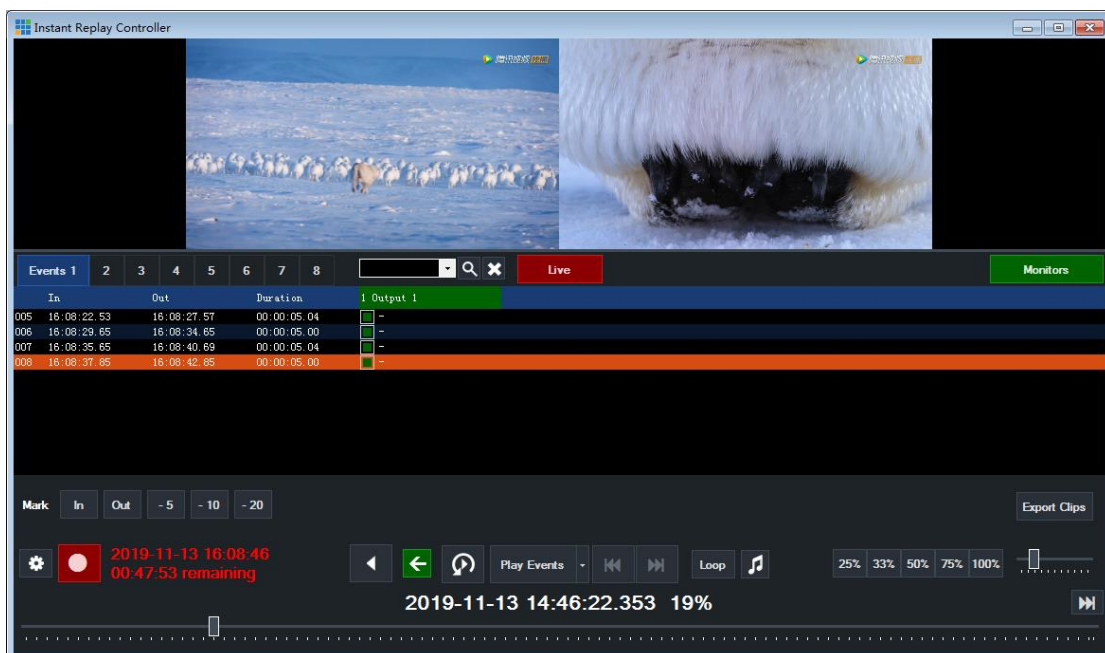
Instant Replay Controller

Events 1 | 2 | 3 | 4 | 5 | 6 | 7 | 8

Live

Monitors

| | In | Out | Duration | 1 Output 1 |
|---|---|---|---|---|
| 005 | 16:08:22.53 | 16:08:27.57 | 00:00:05.04 | - |
| 006 | 16:08:29.65 | 16:08:34.65 | 00:00:05.00 | - |
| 007 | 16:08:35.65 | 16:08:40.69 | 00:00:05.04 | - |
| 008 | 16:08:37.85 | 16:08:42.85 | 00:00:05.00 | - |

Mark In Out -5 -10 -20

Export Clips

2019-11-13 16:08:46
00:47:53 remaining

Play Events

Loop

25% 33% 50% 75% 100%

2019-11-13 14:46:22.353 19%